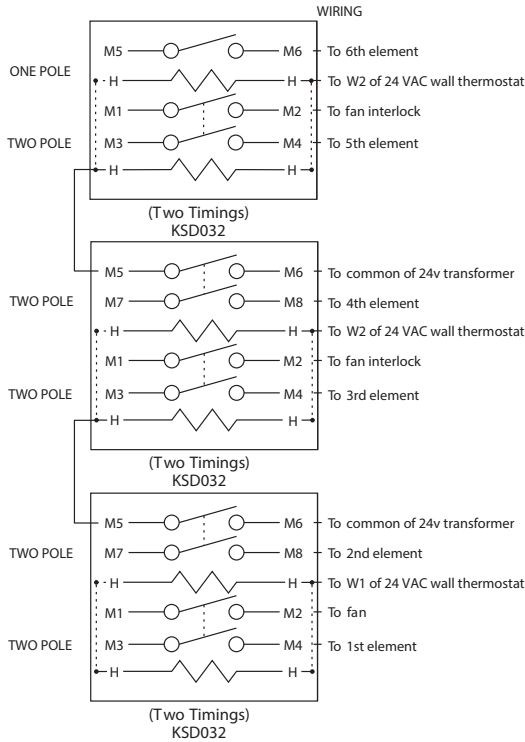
WIRING

ONE POLE
M5 M6 To 6th element
H H To W2 of 24 VAC wall thermostat
M1 M2 To fan interlock
TWO POLE
M3 M4 To 5th element
H H

(Two Timings)
KSD032

M5 M6 To common of 24v transformer
TWO POLE
M7 M8 To 4th element
H H To W2 of 24 VAC wall thermostat
M1 M2 To fan interlock
TWO POLE
M3 M4 To 3rd element
H H

(Two Timings)
KSD032

M5 M6 To common of 24v transformer
TWO POLE
M7 M8 To 2nd element
H H To W1 of 24 VAC wall thermostat
M1 M2 To fan
TWO POLE
M3 M4 To 1st element
H H

(Two Timings)
KSD032